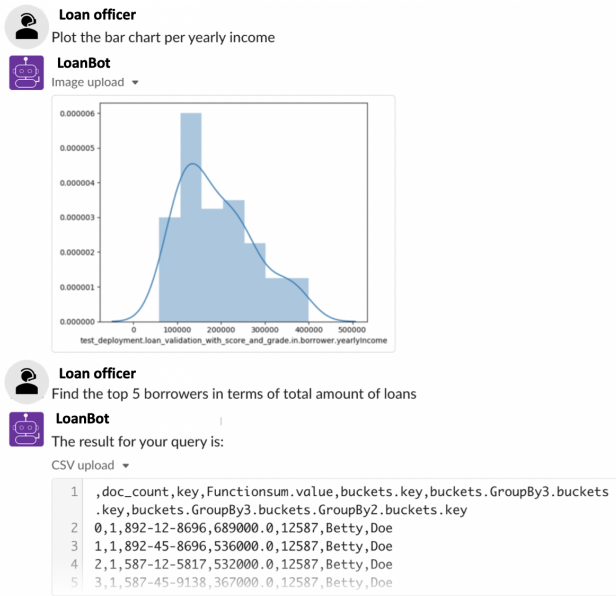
Loan officer
Plot the bar chart per yearly income

LoanBot
Image upload ▾

0.000006
0.000005
0.000004
0.000003
0.000002
0.000001
0.000000
0 100000 200000 300000 400000 500000
test_deployment.loan_validation_with_score_and_grade.in.borrower.yearlyIncome

Loan officer
Find the top 5 borrowers in terms of total amount of loans

LoanBot
The result for your query is:
CSV upload ▾

1 ,doc_count,key,Functionsum.value,buckets.key,buckets.GroupBy3.buckets.key,buckets.GroupBy3.buckets.GroupBy2.buckets.key
2 0,1,892-12-8696,689000.0,12587,Betty,Doe
3 1,1,892-45-8696,536000.0,12587,Betty,Doe
4 2,1,587-12-5817,532000.0,12587,Betty,Doe
5 3,1,587-45-9138,367000.0,12587,Betty,Doe